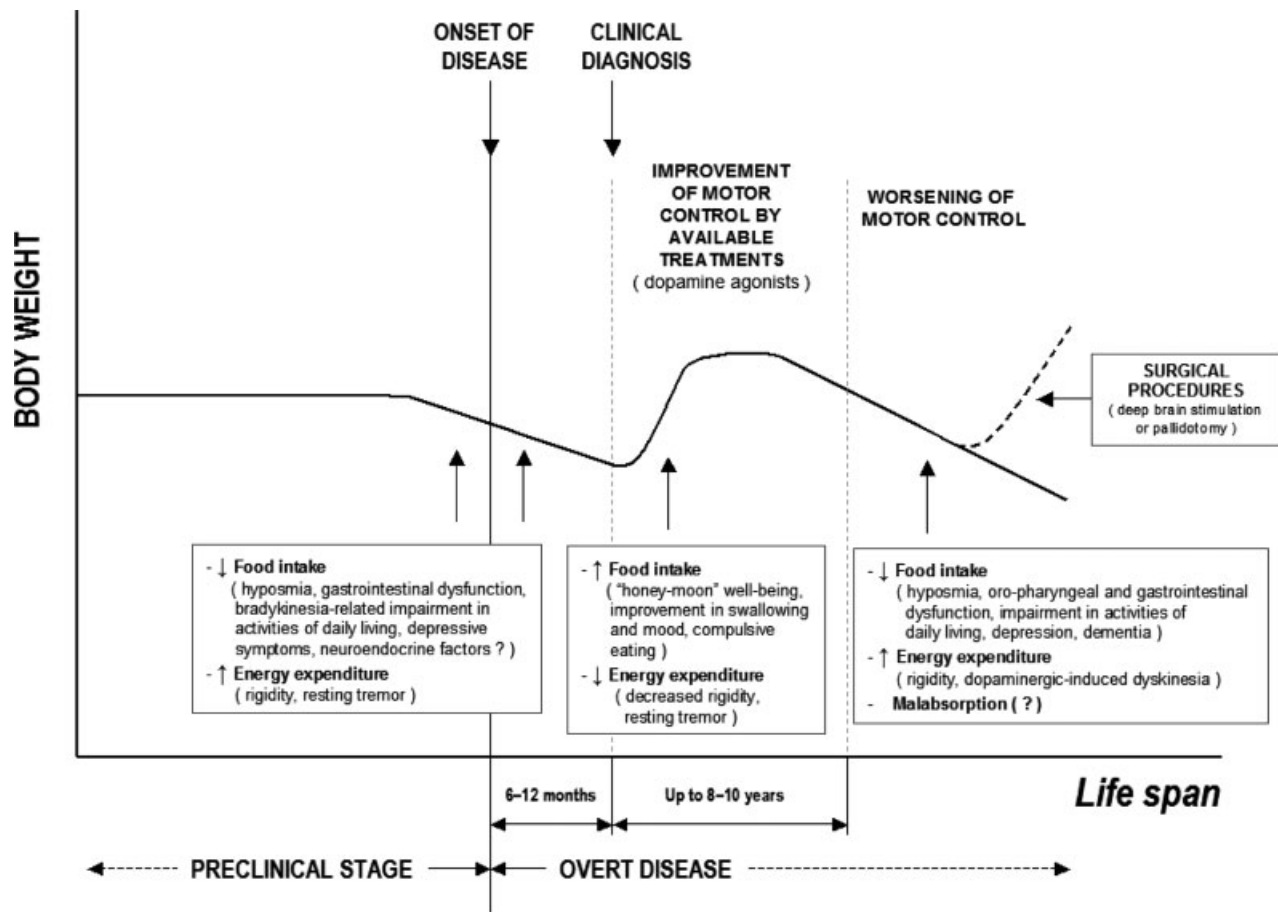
BODY WEIGHT

ONSET OF DISEASE

CLINICAL DIAGNOSIS

IMPROVEMENT OF MOTOR CONTROL BY AVAILABLE TREATMENTS
( dopamine agonists )

WORSENING OF MOTOR CONTROL

SURGICAL PROCEDURES
( deep brain stimulation or pallidotomy )

- ↓ Food intake
( hyposmia, gastrointestinal dysfunction, bradykinesia-related impairment in activities of daily living, depressive symptoms, neuroendocrine factors ? )
- ↑ Energy expenditure
( rigidity, resting tremor )

- ↑ Food intake
( "honey-moon" well-being, improvement in swallowing and mood, compulsive eating )
- ↓ Energy expenditure
( decreased rigidity, resting tremor )

- ↓ Food intake
( hyposmia, oro-pharyngeal and gastrointestinal dysfunction, impairment in activities of daily living, depression, dementia )
- ↑ Energy expenditure
( rigidity, dopaminergic-induced dyskinesia )
- Malabsorption ( ? )

6–12 months

Up to 8–10 years

Life span

PRECLINICAL STAGE

OVERT DISEASE